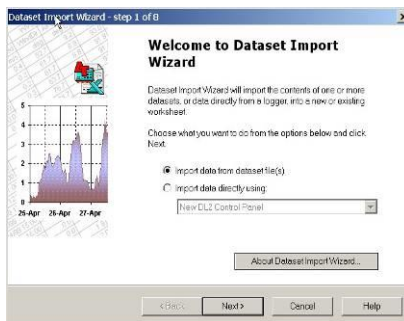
Dataset Import Wizard - step 1 of 8

x

Welcome to Dataset Import Wizard

Dataset Import Wizard will import the contents of one or more datasets, or data directly from a logger, into a new or existing worksheet.

Choose what you want to do from the options below and click Next.

Import data from dataset file(s)

Import data directly using:

New DL2 Control Panel

5
4
3
2
1
0
26-Apr 26-Apr 27-Apr

About Dataset Import Wizard...

< Back

Next >

Cancel

Help